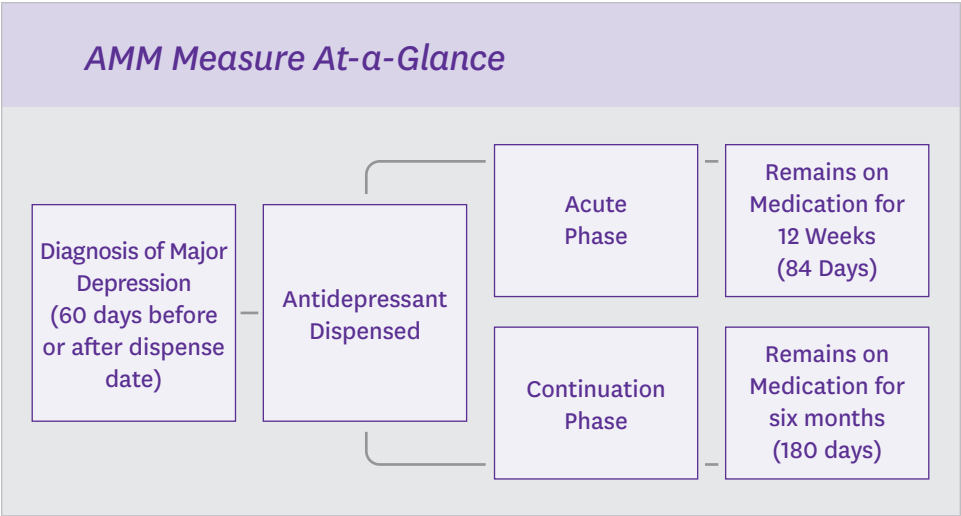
AMM Measure At-a-Glance

Diagnosis of Major Depression (60 days before or after dispense date)

Antidepressant Dispensed

Acute Phase

Remains on Medication for 12 Weeks (84 Days)

Continuation Phase

Remains on Medication for six months (180 days)